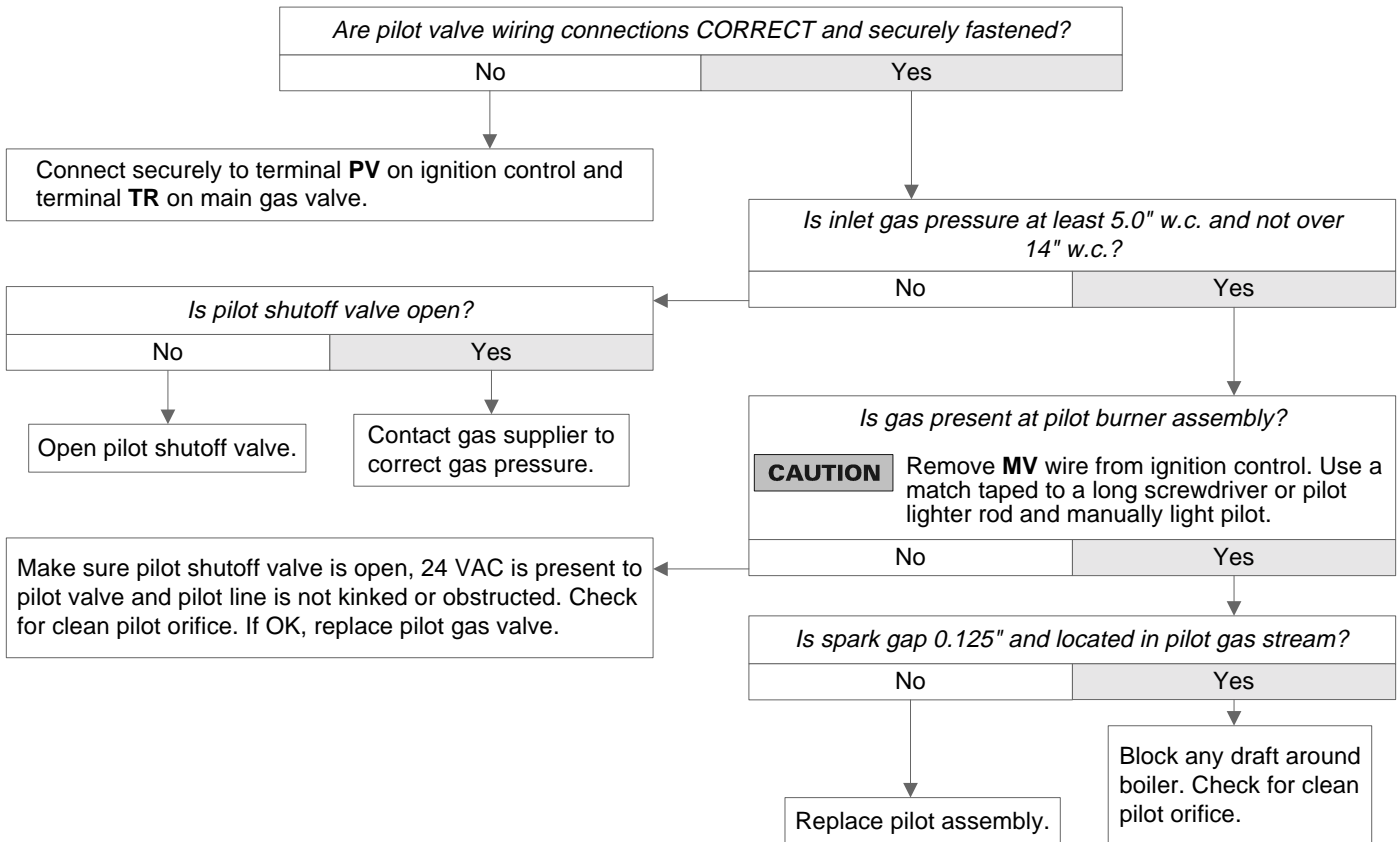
Are pilot valve wiring connections CORRECT and securely fastened?

No

Yes

Connect securely to terminal PV on ignition control and terminal TR on main gas valve.

Is inlet gas pressure at least 5.0" w.c. and not over 14" w.c.?

No

Yes

Is pilot shutoff valve open?

No

Yes

Open pilot shutoff valve.

Contact gas supplier to correct gas pressure.

Is gas present at pilot burner assembly?

CAUTION Remove MV wire from ignition control. Use a match taped to a long screwdriver or pilot lighter rod and manually light pilot.

No

Yes

Make sure pilot shutoff valve is open, 24 VAC is present to pilot valve and pilot line is not kinked or obstructed. Check for clean pilot orifice. If OK, replace pilot gas valve.

Is spark gap 0.125" and located in pilot gas stream?

No

Yes

Replace pilot assembly.

Block any draft around boiler. Check for clean pilot orifice.